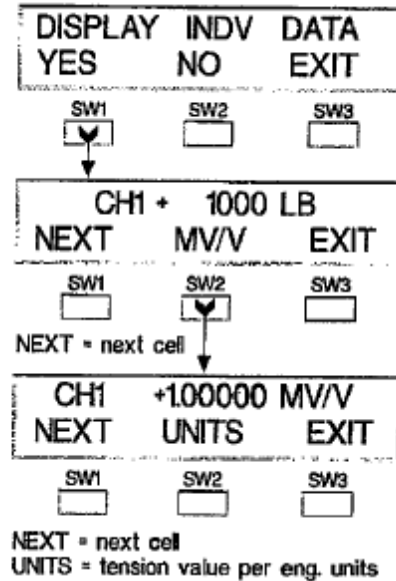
DISPLAY INDV DATA
YES NO EXIT

SW1 SW2 SW3

CH1 + 1000 LB
NEXT MV/V EXIT

SW1 SW2 SW3

NEXT = next cell

CH1 +1.00000 MV/V
NEXT UNITS EXIT

SW1 SW2 SW3

NEXT = next cell
UNITS = tension value per eng. units